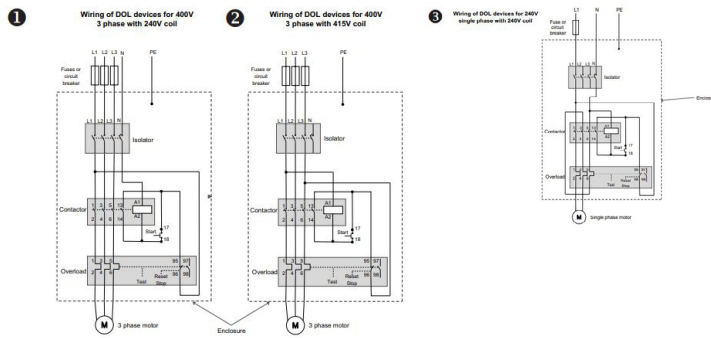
❶ Wiring of DOL devices for 400V 3 phase with 240V coil

L1 L2 L3 N

PE

Fuses or circuit breaker

L1 L2 L3 N

Isolator

1 3 5 13

A1

A2

Contactor

2 4 6 14

17

Start

18

1 3 5

95 97

Overload

2 4 6

96 98

Test

Reset Stop

M

3 phase motor

❷ Wiring of DOL devices for 400V 3 phase with 415V coil

L1 L2 L3 N

PE

Fuses or circuit breaker

L1 L2 L3 N

Isolator

1 3 5 13

A1

A2

Contactor

2 4 6 14

17

Start

18

1 3 5

95 97

Overload

2 4 6

96 98

Test

Reset Stop

M

3 phase motor

Enclosure

❸ Wiring of DOL devices for 240V single phase with 240V coil

L1 N

PE

Fuses or circuit breaker

L1 L2 L3 N

Isolator

Enclos

Contactor

A1

A2

17

Start

18

95 97

Overload

96 98

Test

Reset Stop

M

single phase motor